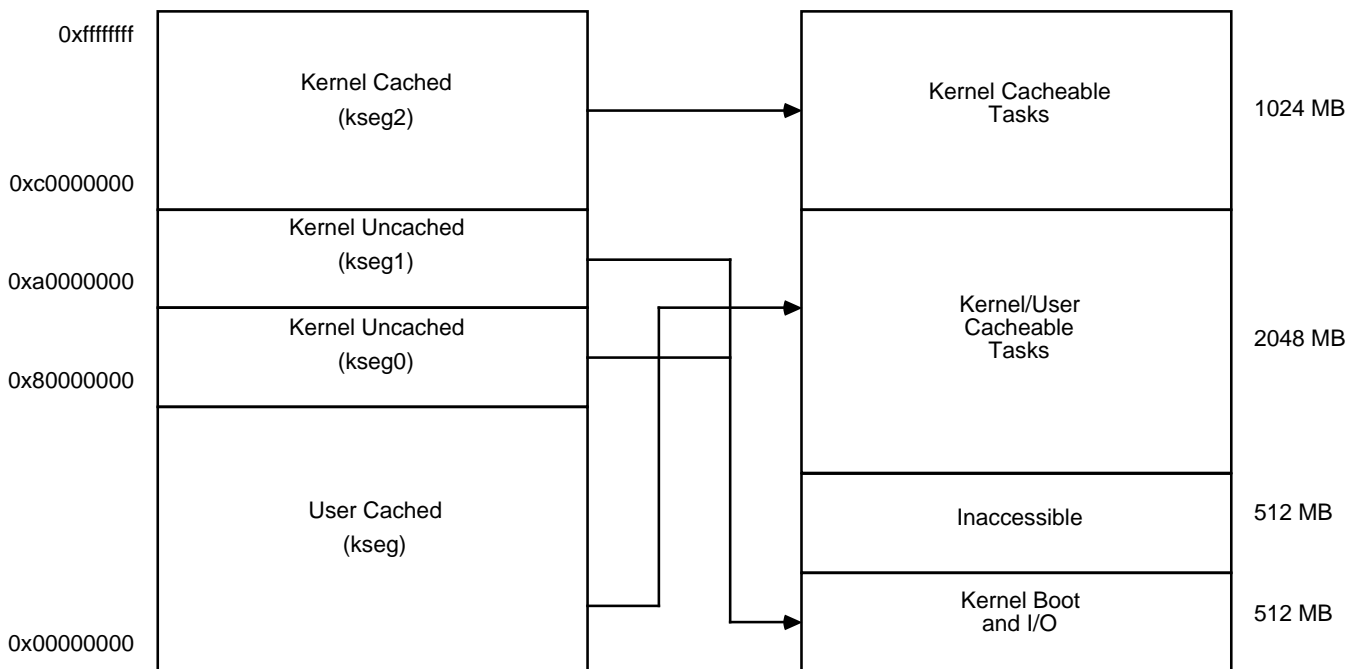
0xffffffff

Kernel Cached
(kseg2)

0xc0000000

Kernel Uncached
(kseg1)

0xa0000000

Kernel Uncached
(kseg0)

0x80000000

User Cached
(kseg)

0x00000000

Kernel Cacheable Tasks

1024 MB

Kernel/User Cacheable Tasks

2048 MB

Inaccessible

512 MB

Kernel Boot and I/O

512 MB